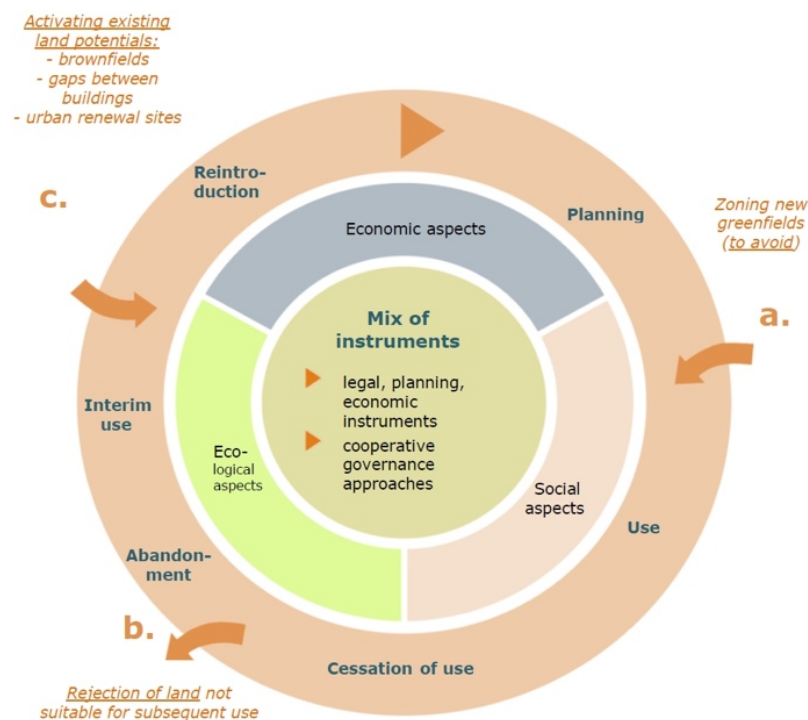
Activating existing land potentials:
- brownfields
- gaps between buildings
- urban renewal sites

c.

Reintroduction

Planning

Zoning new greenfields (to avoid)

a.

Economic aspects

Mix of instruments

legal, planning, economic instruments

cooperative governance approaches

Interim use

Ecological aspects

Social aspects

Use

Abandonment

b.

Cessation of use

Rejection of land not suitable for subsequent use